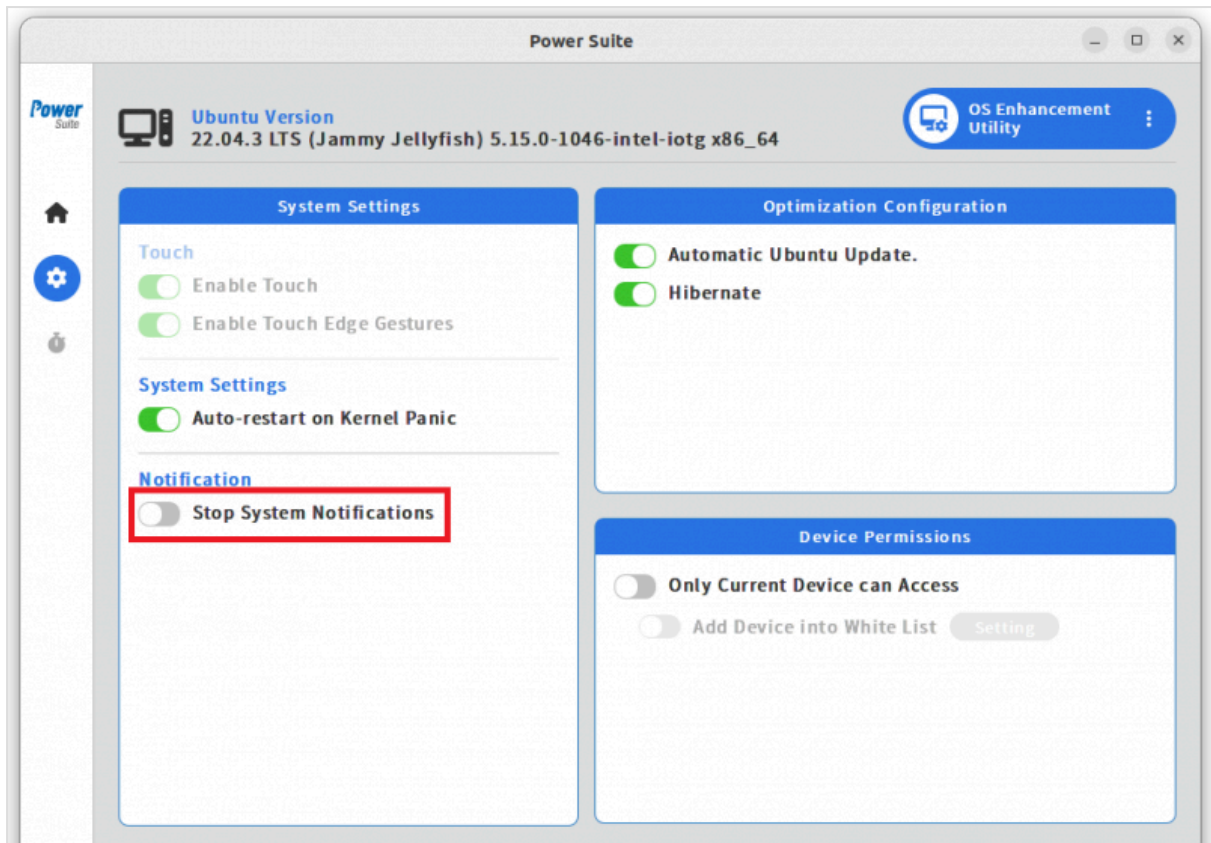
Power Suite

Power Suite

Ubuntu Version
22.04.3 LTS (Jammy Jellyfish) 5.15.0-1046-intel-iotg x86_64

OS Enhancement Utility

System Settings

Touch
Enable Touch
Enable Touch Edge Gestures

System Settings
Auto-restart on Kernel Panic

Notification
Stop System Notifications

Optimization Configuration

Automatic Ubuntu Update.
Hibernate

Device Permissions

Only Current Device can Access
Add Device into White List Setting